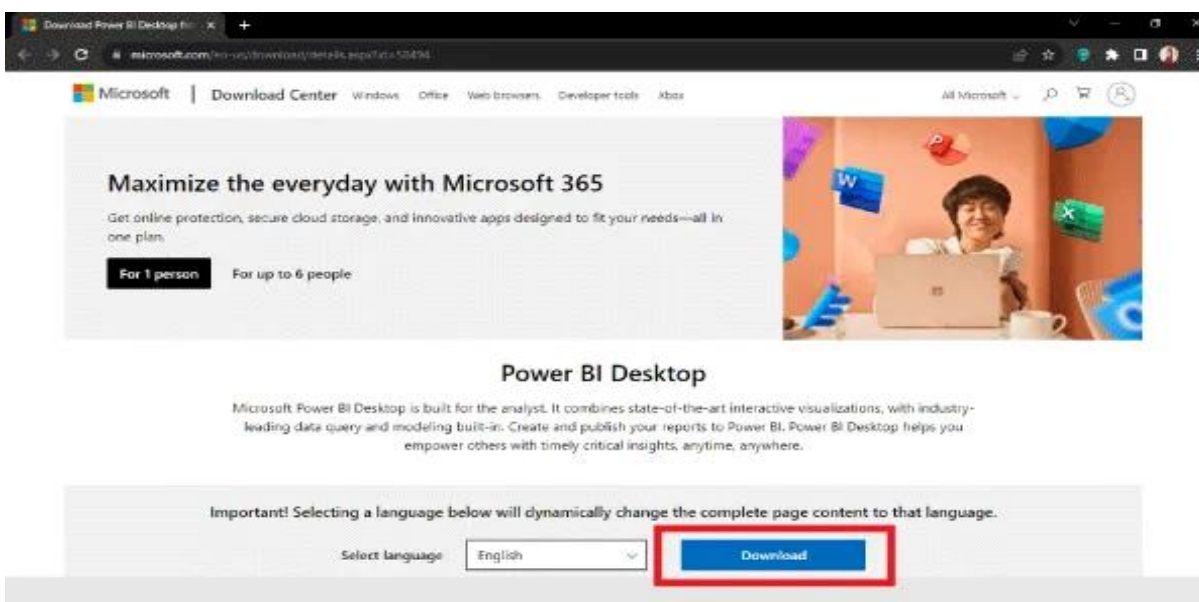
Download Power BI Desktop fr

microsoft.com/en-us/download/details.aspx?id=58494

Microsoft | Download Center Windows Office Web browsers Developer tools Xbox

All Microsoft

Maximize the everyday with Microsoft 365

Get online protection, secure cloud storage, and innovative apps designed to fit your needs—all in one plan.

For 1 person For up to 6 people

Power BI Desktop

Microsoft Power BI Desktop is built for the analyst. It combines state-of-the-art interactive visualizations, with industry-leading data query and modeling built-in. Create and publish your reports to Power BI. Power BI Desktop helps you empower others with timely critical insights, anytime, anywhere.

Important! Selecting a language below will dynamically change the complete page content to that language.

Select language English Download